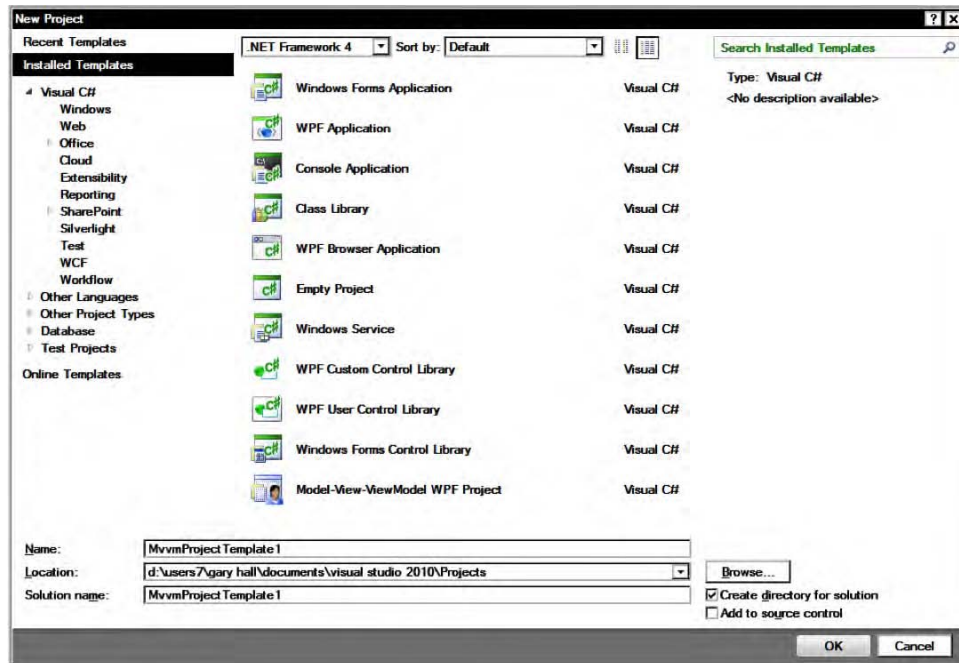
New Project

? X

Recent Templates
Installed Templates
Visual C#
Windows
Web
Office
Cloud
Extensibility
Reporting
SharePoint
Silverlight
Test
WCF
Workflow
Other Languages
Other Project Types
Database
Test Projects
Online Templates

.NET Framework 4
Sort by: Default

| Template | Type |
|---|---|
| Windows Forms Application | Visual C# |
| WPF Application | Visual C# |
| Console Application | Visual C# |
| Class Library | Visual C# |
| WPF Browser Application | Visual C# |
| Empty Project | Visual C# |
| Windows Service | Visual C# |
| WPF Custom Control Library | Visual C# |
| WPF User Control Library | Visual C# |
| Windows Forms Control Library | Visual C# |
| Model-View-ViewModel WPF Project | Visual C# |

Search Installed Templates

Type: Visual C#
<No description available>

Name: MvvmProjectTemplate1
Location: d:\users7\gary hall\documents\visual studio 2010\Projects
Browse...
Solution name: MvvmProjectTemplate1
Create directory for solution
Add to source control

OK
Cancel